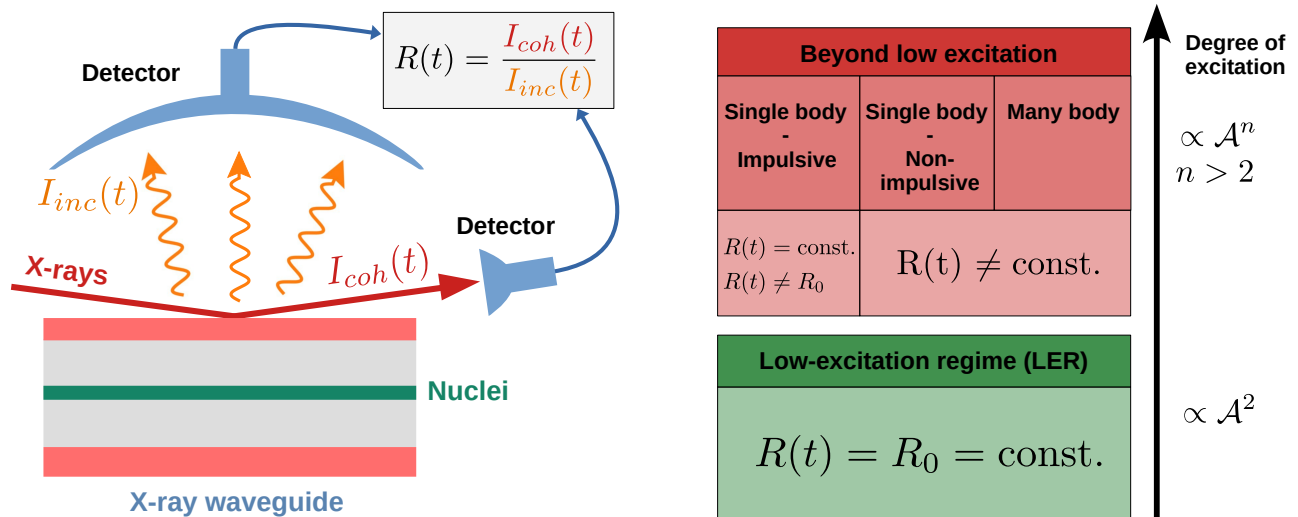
$R(t) = \frac{I_{coh}(t)}{I_{inc}(t)}$

Detector

$I_{inc}(t)$

X-rays

$I_{coh}(t)$

Detector

Nuclei

X-ray waveguide

Degree of excitation

| Beyond low excitation | | |
|---|---|---|
| Single body - Impulsive | Single body - Non-impulsive | Many body |
| $R(t) = \text{const.}$ $R(t) \neq R_0$ | $\text{R(t)} \neq \text{const.}$ | |

$\propto \mathcal{A}^n$
$n > 2$

Low-excitation regime (LER)

$R(t) = R_0 = \text{const.}$

$\propto \mathcal{A}^2$